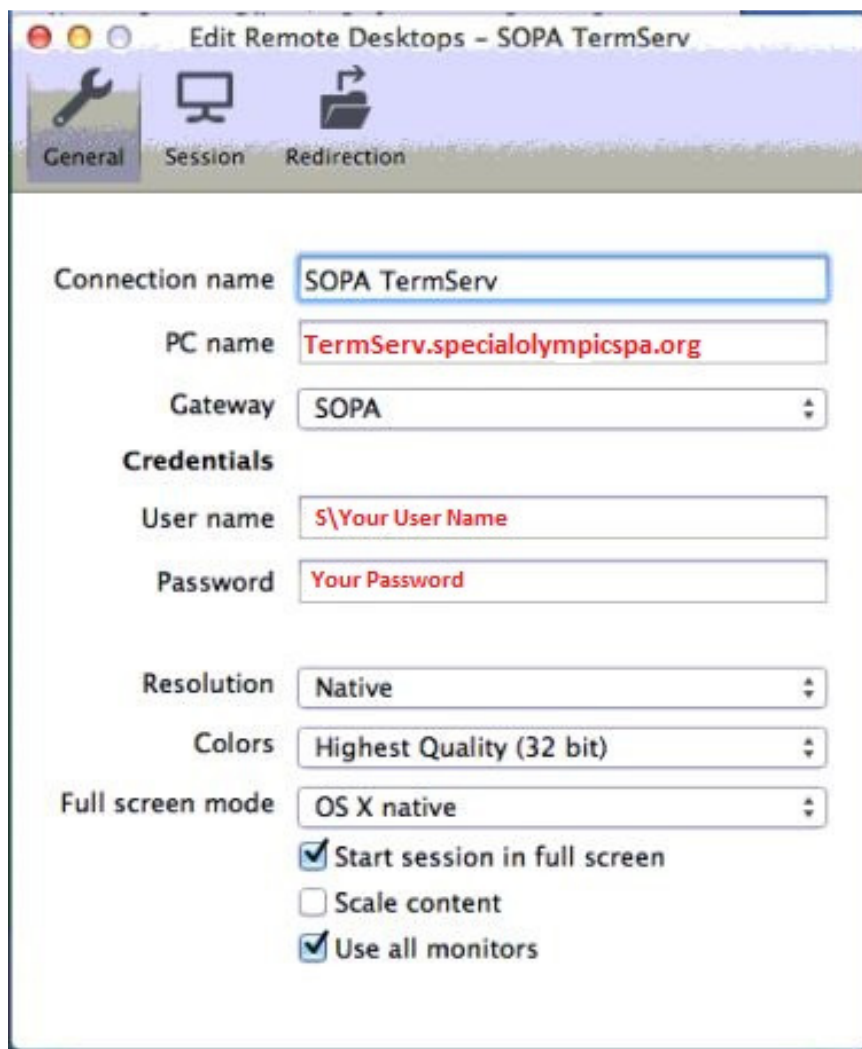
Edit Remote Desktops - SOPA TermServ

General Session Redirection

Connection name SOPA TermServ

PC name TermServ.specialolympicspa.org

Gateway SOPA

Credentials

User name S\Your User Name

Password Your Password

Resolution Native

Colors Highest Quality (32 bit)

Full screen mode OS X native

Start session in full screen

Scale content

Use all monitors